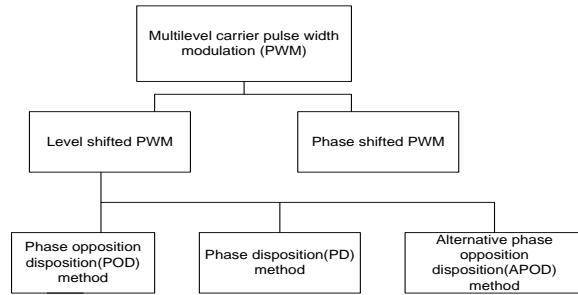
Multilevel carrier pulse width modulation (PWM)

Level shifted PWM

Phase shifted PWM

Phase opposition disposition(POD) method

Phase disposition(PD) method

Alternative phase opposition disposition(APOD) method